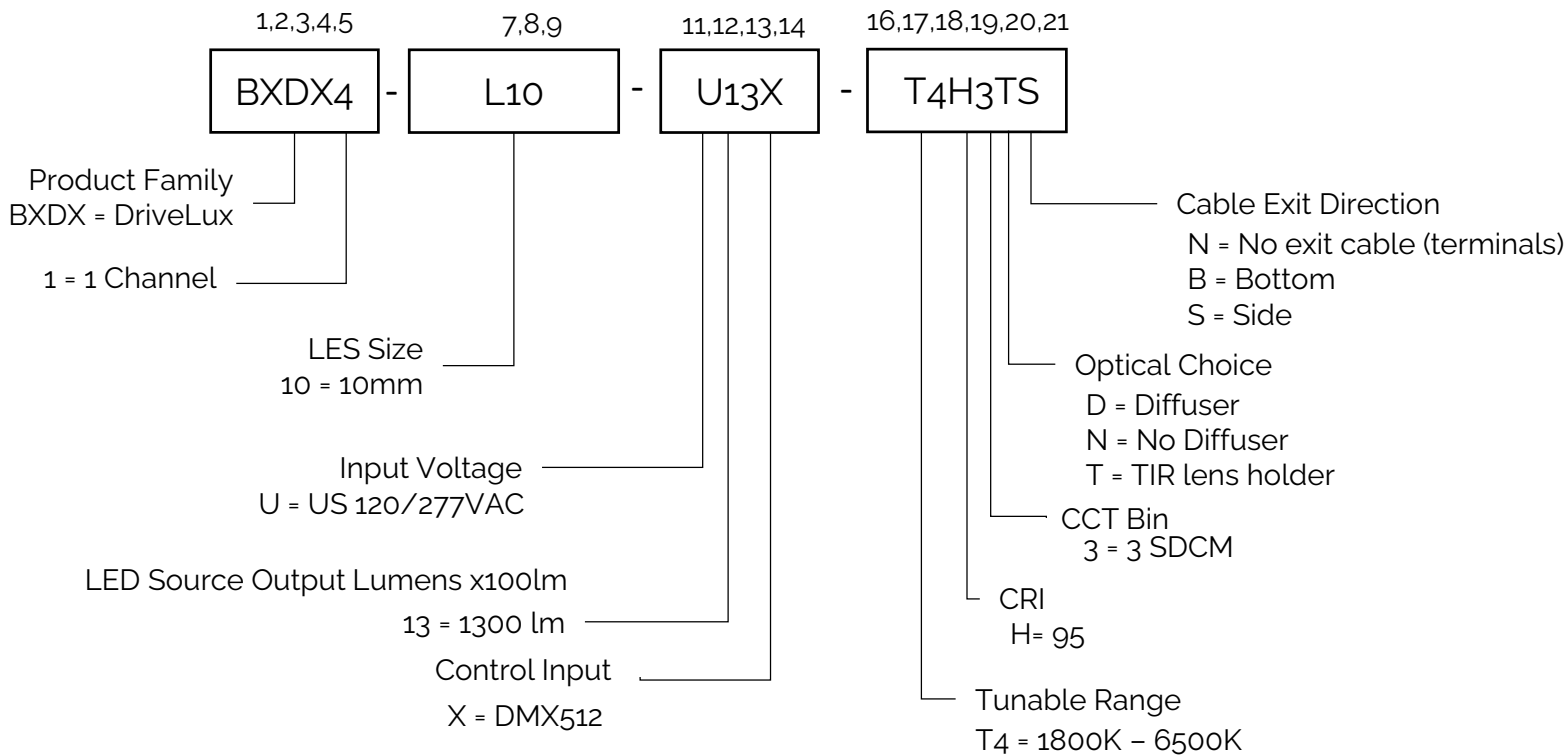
1,2,3,4,5
BXDX4
-
7,8,9
L10
-
11,12,13,14
U13X
-
16,17,18,19,20,21
T4H3TS

Product Family
BXDX = DriveLux

1 = 1 Channel

LES Size
10 = 10mm

Input Voltage
U = US 120/277VAC

LED Source Output Lumens x100lm
13 = 1300 lm

Control Input
X = DMX512

Cable Exit Direction
N = No exit cable (terminals)
B = Bottom
S = Side

Optical Choice
D = Diffuser
N = No Diffuser
T = TIR lens holder

CCT Bin
3 = 3 SDCM

CRI
H= 95

Tunable Range
T4 = 1800K – 6500K